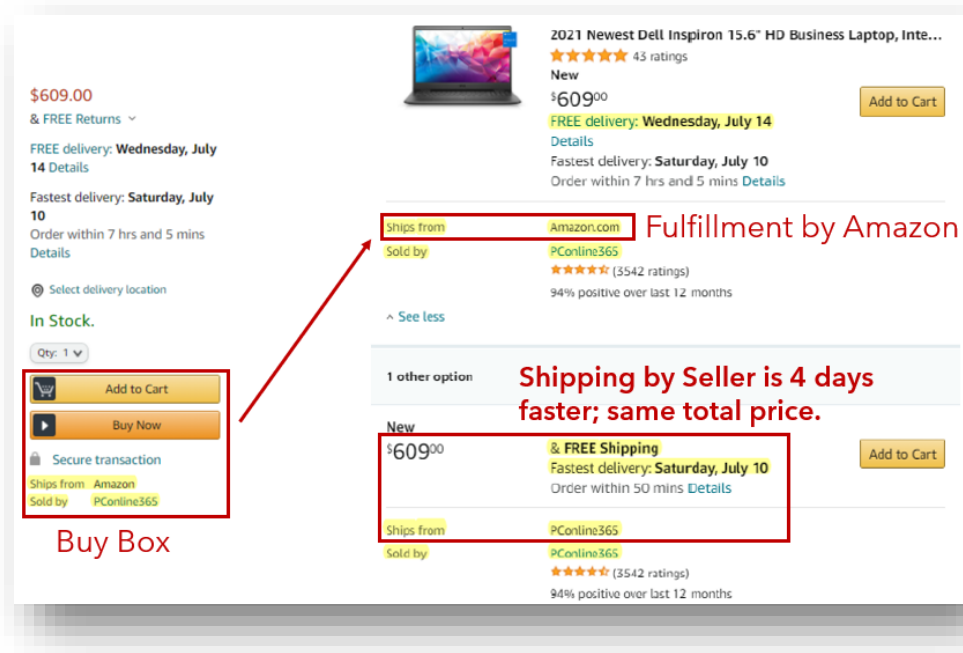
$609.00
& FREE Returns

FREE delivery: Wednesday, July 14 Details

Fastest delivery: Saturday, July 10
Order within 7 hrs and 5 mins
Details

Select delivery location

In Stock.

Qty: 1

Add to Cart

Buy Now

Secure transaction

Ships from Amazon
Sold by PConline365

Buy Box

2021 Newest Dell Inspiron 15.6" HD Business Laptop, Inte...
43 ratings
New
$609^{00}$
Add to Cart
FREE delivery: Wednesday, July 14
Details
Fastest delivery: Saturday, July 10
Order within 7 hrs and 5 mins Details

Ships from Amazon.com
Sold by PConline365
(3542 ratings)
94% positive over last 12 months

Fulfillment by Amazon

See less

1 other option

Shipping by Seller is 4 days faster; same total price.

New
$609^{00}$
& FREE Shipping
Fastest delivery: Saturday, July 10
Order within 50 mins Details
Add to Cart

Ships from PConline365
Sold by PConline365
(3542 ratings)
94% positive over last 12 months